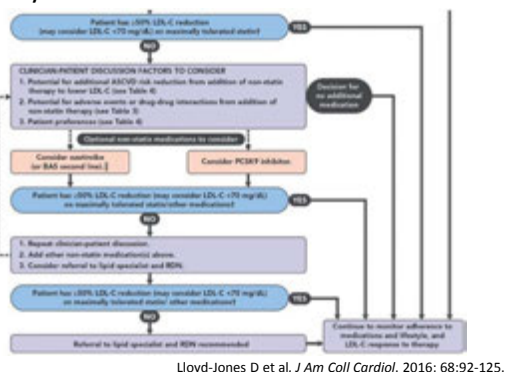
Patient has ≥50% LDL-C reduction (may consider LDL-C <70 mg/dL) on maximally tolerated statin?

YES

NO

CLINICIAN-PATIENT DISCUSSION FACTORS TO CONSIDER
1. Potential for additional ASCVD risk reduction from addition of non-statin therapy to lower LDL-C (see Table 4)
2. Potential for adverse events or drug-drug interactions from addition of non-statin therapy (see Table 3)
3. Patient preferences (see Table 4)

Decision for no additional medication

Optional non-statin medications to consider

Consider ezetimibe (or BAS second line)

Consider PCSK9 inhibitor

Patient has ≥50% LDL-C reduction (may consider LDL-C <70 mg/dL) on maximally tolerated statin/other medications?

YES

NO

1. Repeat clinician-patient discussion.
2. Add other non-statin medication(s) above.
3. Consider referral to lipid specialist and RDN.

Patient has ≥50% LDL-C reduction (may consider LDL-C <70 mg/dL) on maximally tolerated statin/ other medications?

YES

NO

Referral to lipid specialist and RDN recommended

Continue to monitor adherence to medications and lifestyle, and LDL-C response to therapy

Lloyd-Jones D et al. J Am Coll Cardiol. 2016: 68:92-125.